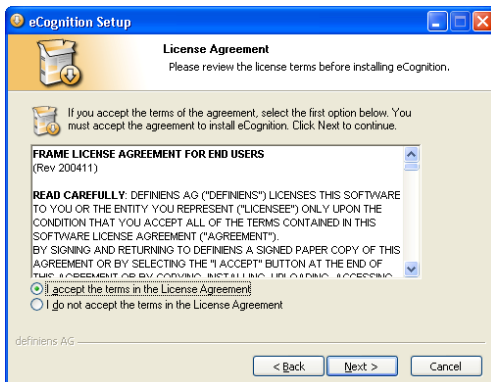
eCognition Setup

License Agreement

Please review the license terms before installing eCognition.

If you accept the terms of the agreement, select the first option below. You must accept the agreement to install eCognition. Click Next to continue.

FRAME LICENSE AGREEMENT FOR END USERS
(Rev 200411)

READ CAREFULLY: DEFINIENS AG ("DEFINIENS") LICENSES THIS SOFTWARE TO YOU OR THE ENTITY YOU REPRESENT ("LICENSEE") ONLY UPON THE CONDITION THAT YOU ACCEPT ALL OF THE TERMS CONTAINED IN THIS SOFTWARE LICENSE AGREEMENT ("AGREEMENT").
BY SIGNING AND RETURNING TO DEFINIENS A SIGNED PAPER COPY OF THIS AGREEMENT OR BY SELECTING THE "I ACCEPT" BUTTON AT THE END OF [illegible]

I accept the terms in the License Agreement

I do not accept the terms in the License Agreement

definiens AG

< Back

Next >

Cancel